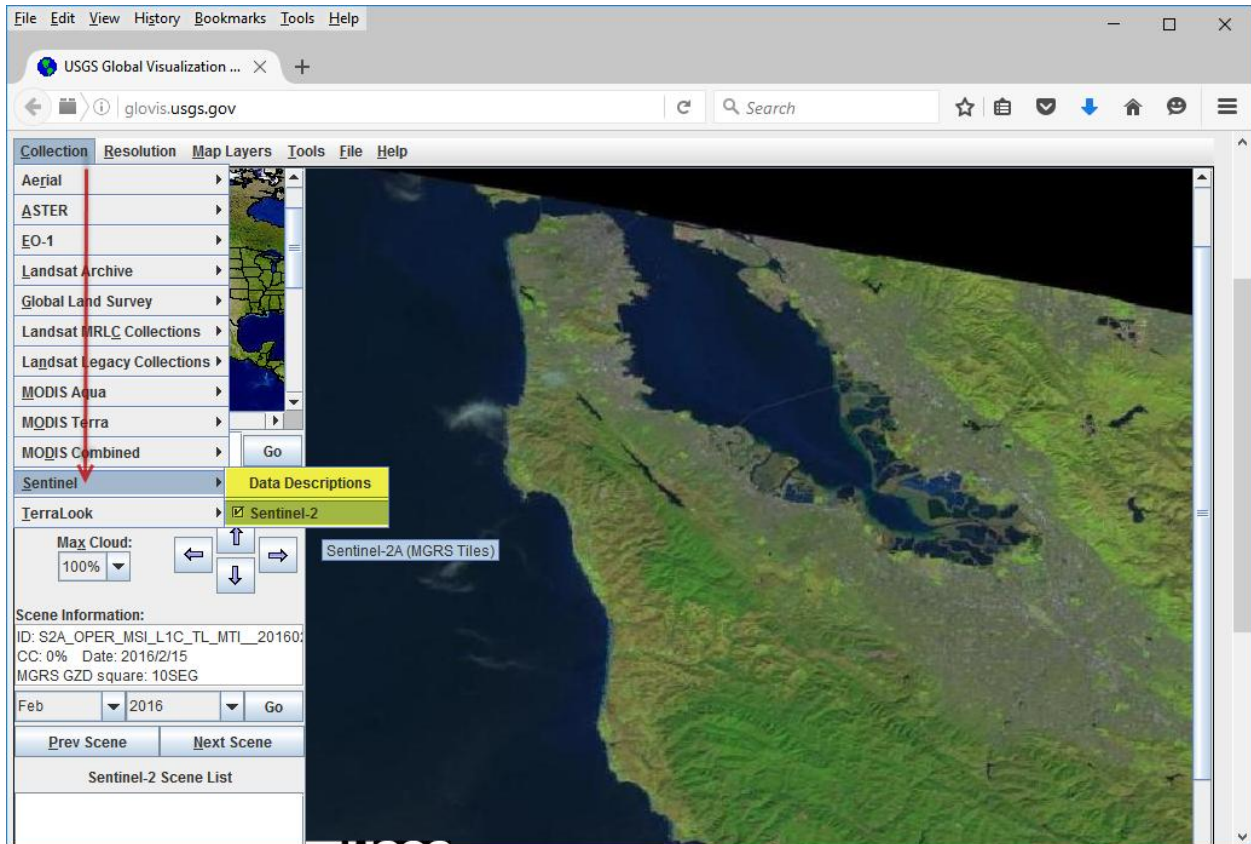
File Edit View History Bookmarks Tools Help

USGS Global Visualization ... ×

glovis.usgs.gov

Search

Collection Resolution Map Layers Tools File Help

Aerial
ASTER
EO-1
Landsat Archive
Global Land Survey
Landsat MRLC Collections
Landsat Legacy Collections
MODIS Aqua
MODIS Terra
MODIS Combined
Sentinel
TerraLook

Go

Data Descriptions
Sentinel-2

Sentinel-2A (MGRS Tiles)

Max Cloud:
100%

Scene Information:
ID: S2A_OPER_MSI_L1C_TL_MTI__20160
CC: 0% Date: 2016/2/15
MGRS GZD square: 10SEG

Feb 2016 Go

Prev Scene Next Scene

Sentinel-2 Scene List